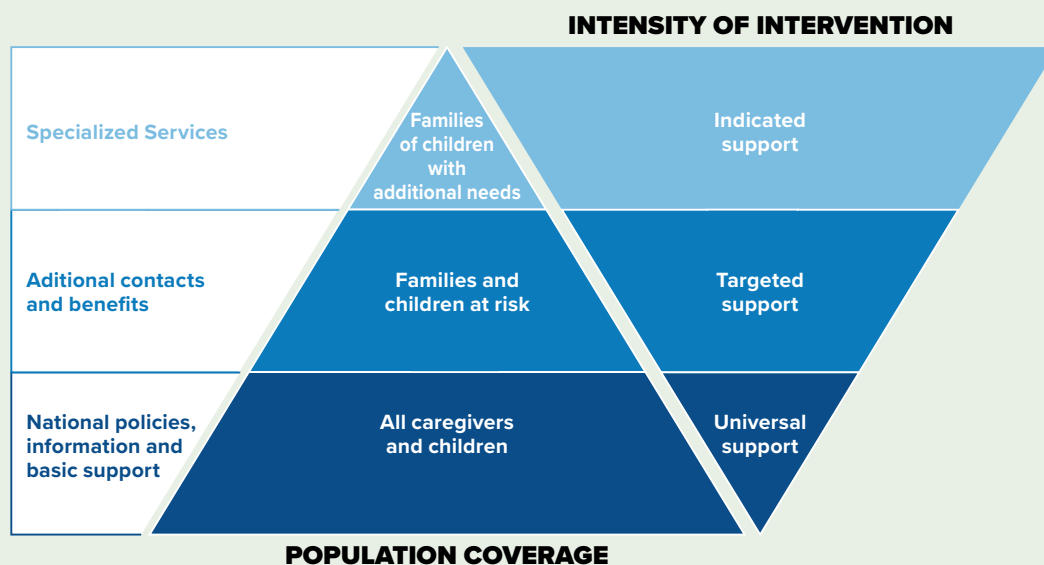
INTENSITY OF INTERVENTION

Specialized Services

Families of children with additional needs

Indicated support

Aditional contacts and benefits

Families and children at risk

Targeted support

National policies, information and basic support

All caregivers and children

Universal support

POPULATION COVERAGE